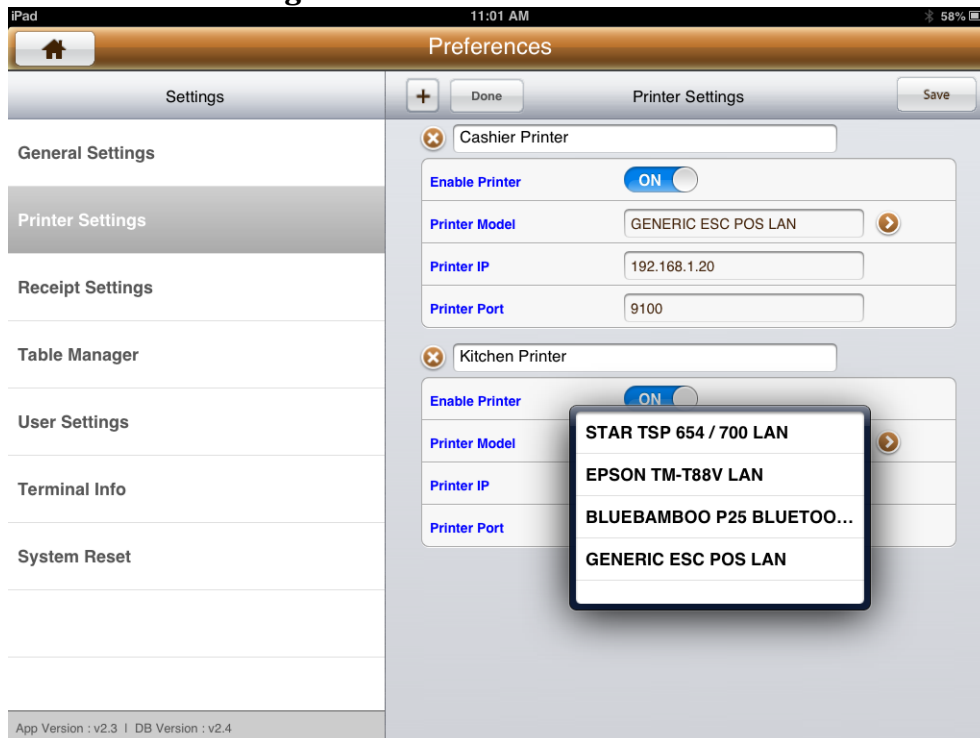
iPad

11:01 AM

58%

Preferences

Settings

+

Done

Printer Settings

Save

General Settings

Printer Settings

Receipt Settings

Table Manager

User Settings

Terminal Info

System Reset

App Version : v2.3 | DB Version : v2.4

Cashier Printer

Enable Printer

ON

Printer Model

GENERIC ESC POS LAN

Printer IP

192.168.1.20

Printer Port

9100

Kitchen Printer

Enable Printer

ON

Printer Model

Printer IP

Printer Port

STAR TSP 654 / 700 LAN

EPSON TM-T88V LAN

BLUEBAMBOO P25 BLUETOO...

GENERIC ESC POS LAN